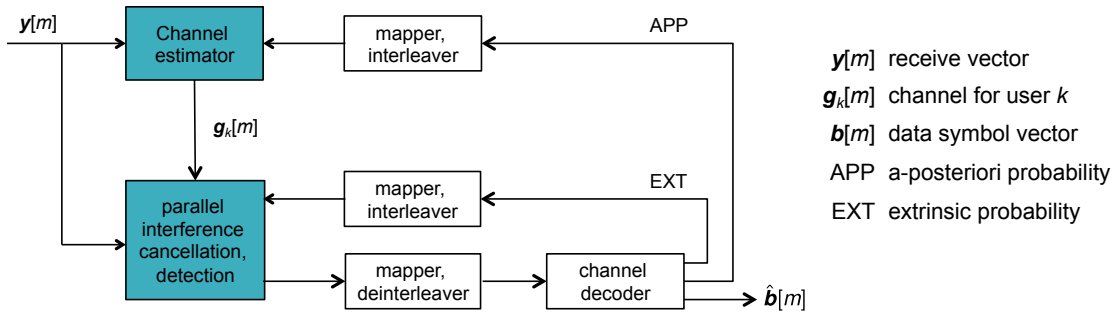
$\boldsymbol{y}[m]$

Channel estimator

mapper, interleaver

APP

$\boldsymbol{g}_k[m]$

parallel interference cancellation, detection

mapper, interleaver

EXT

mapper, deinterleaver

channel decoder

$\hat{\boldsymbol{b}}[m]$

$\boldsymbol{y}[m]$ receive vector

$\boldsymbol{g}_k[m]$ channel for user $k$

$\boldsymbol{b}[m]$ data symbol vector

APP a-posteriori probability

EXT extrinsic probability